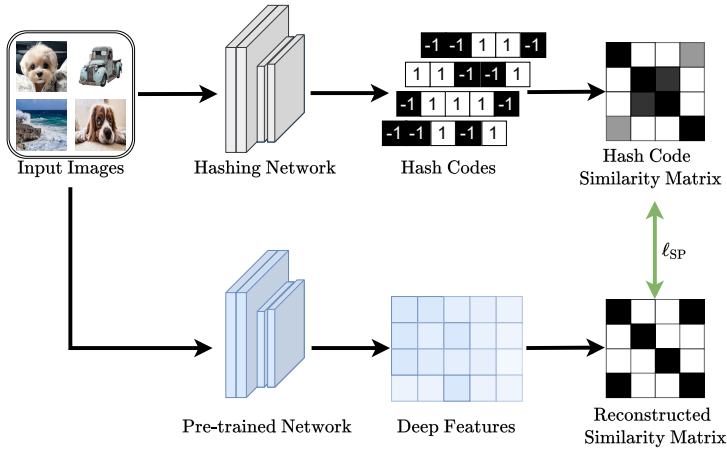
Input Images

Hashing Network

-1 -1 1 1 -1
1 1 -1 -1 1
-1 1 1 1 -1
-1 -1 1 -1 1

Hash Codes

Hash Code Similarity Matrix

$\ell_{\mathrm{SP}}$

Pre-trained Network

Deep Features

Reconstructed Similarity Matrix